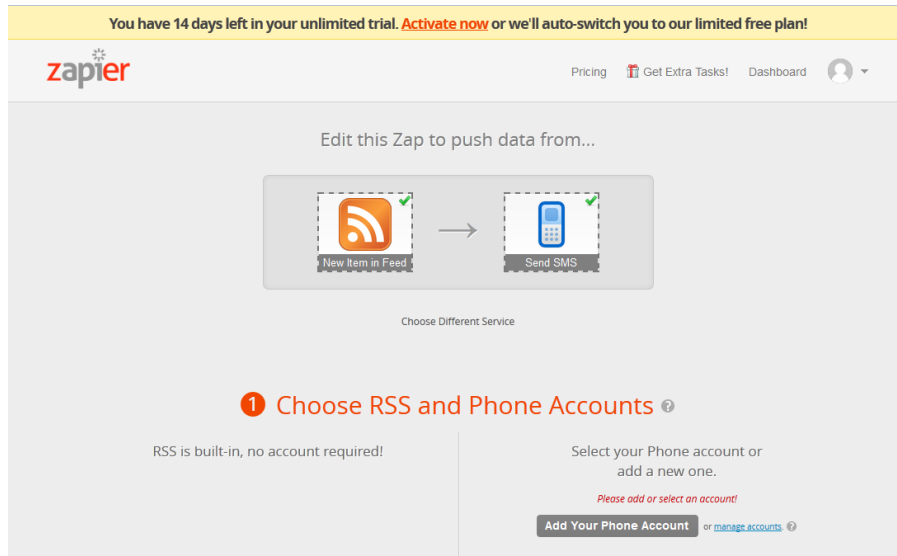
You have 14 days left in your unlimited trial. Activate now or we'll auto-switch you to our limited free plan!

zapier

Pricing Get Extra Tasks! Dashboard

Edit this Zap to push data from...

New Item in Feed

Send SMS

Choose Different Service

1 Choose RSS and Phone Accounts ?

RSS is built-in, no account required!

Select your Phone account or add a new one.

Please add or select an account!

Add Your Phone Account or manage accounts. ?